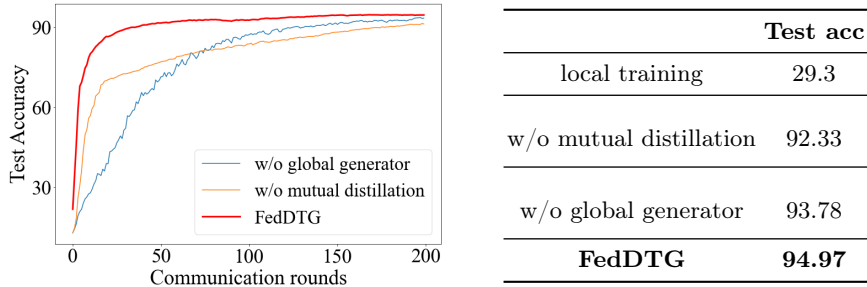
90
60
30
Test Accuracy
0
50
100
150
200
Communication rounds
w/o global generator
w/o mutual distillation
FedDTG

| | **Test acc** |
|---|---|
| local training | 29.3 |
| w/o mutual distillation | 92.33 |
| w/o global generator | 93.78 |
| **FedDTG** | **94.97** |